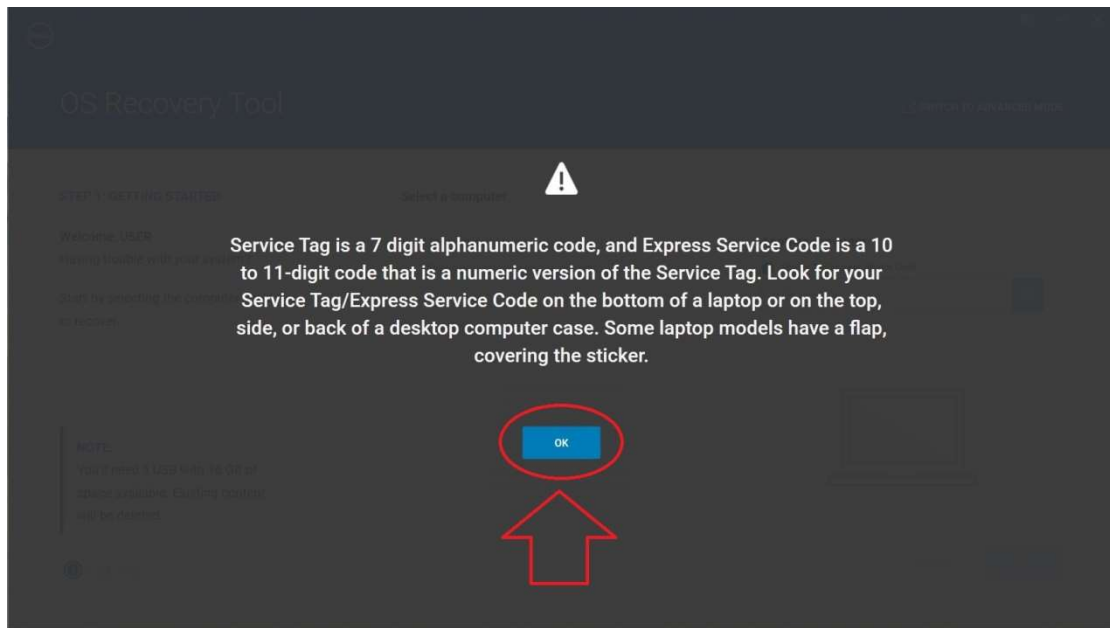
OS Recovery Tool

SWITCH TO ADVANCED MODE

STEP 1: GETTING STARTED

Select a computer

Welcome, USER

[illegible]

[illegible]

Service Tag is a 7 digit alphanumeric code, and Express Service Code is a 10 to 11-digit code that is a numeric version of the Service Tag. Look for your Service Tag/Express Service Code on the bottom of a laptop or on the top, side, or back of a desktop computer case. Some laptop models have a flap, covering the sticker.

OK

NOTE:
You'll need a USB with 16 GB of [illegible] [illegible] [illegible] will be deleted.